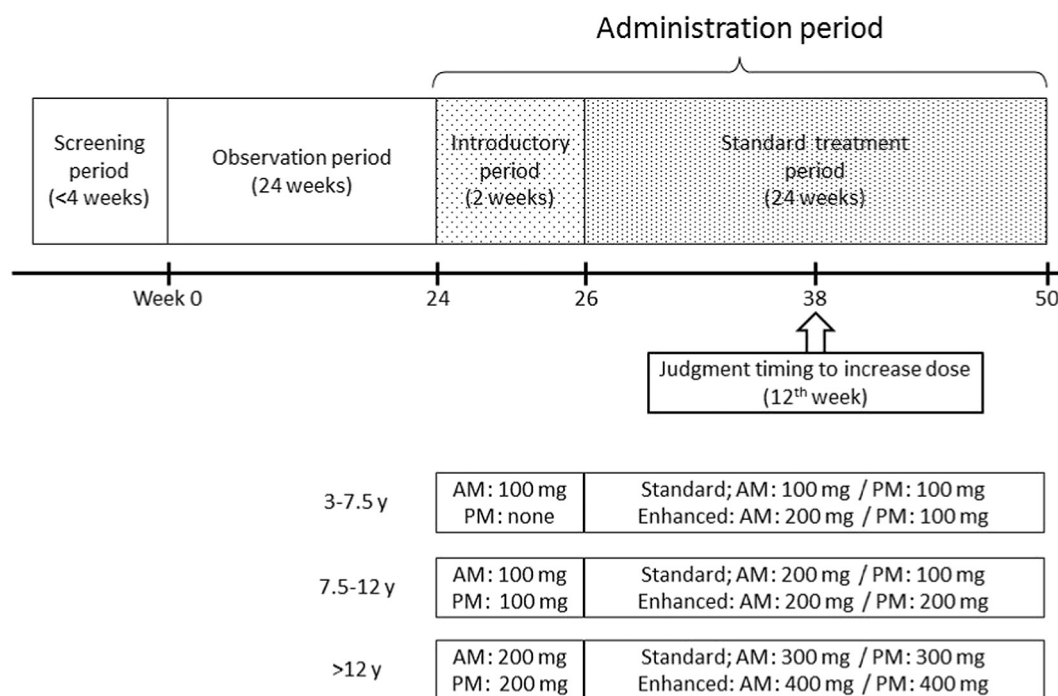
Administration period

Screening period (<4 weeks)

Observation period (24 weeks)

Introductory period (2 weeks)

Standard treatment period (24 weeks)

Week 0
24
26
38
50

Judgment timing to increase dose ($12^{th}$ week)

3-7.5 y

AM: 100 mg
PM: none

Standard; AM: 100 mg / PM: 100 mg
Enhanced: AM: 200 mg / PM: 100 mg

7.5-12 y

AM: 100 mg
PM: 100 mg

Standard; AM: 200 mg / PM: 100 mg
Enhanced: AM: 200 mg / PM: 200 mg

>12 y

AM: 200 mg
PM: 200 mg

Standard; AM: 300 mg / PM: 300 mg
Enhanced: AM: 400 mg / PM: 400 mg